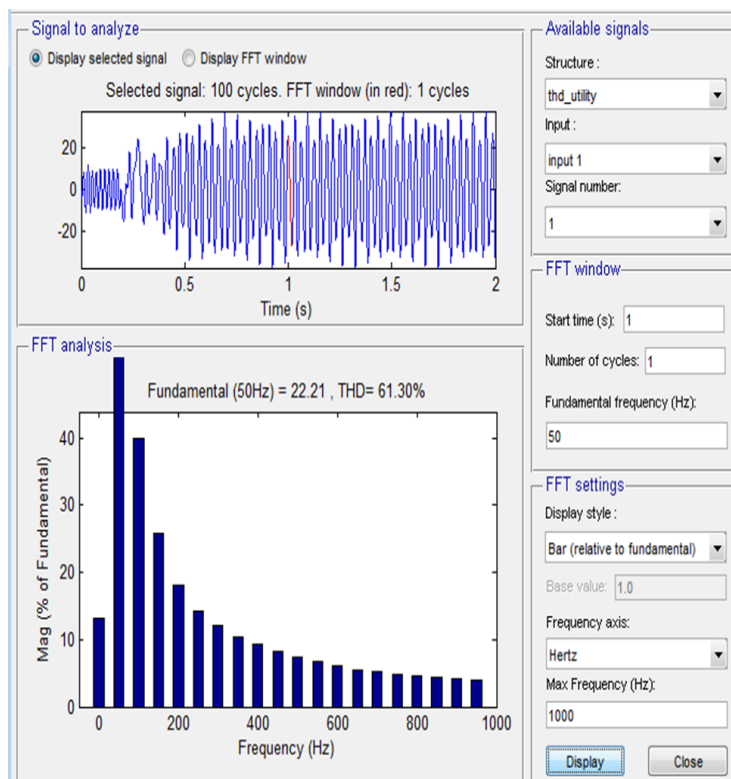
Signal to analyze

Display selected signal

Display FFT window

Selected signal: 100 cycles. FFT window (in red): 1 cycles

20
0
-20

0
0.5
1
1.5
2

Time (s)

FFT analysis

Fundamental (50Hz) = 22.21 , THD= 61.30%

40
30
20
10
0

Mag (% of Fundamental)

0
200
400
600
800
1000

Frequency (Hz)

Available signals

Structure :

thd_utility

Input :

input 1

Signal number:

1

FFT window

Start time (s): 1

Number of cycles: 1

Fundamental frequency (Hz):

50

FFT settings

Display style :

Bar (relative to fundamental)

Base value: 1.0

Frequency axis:

Hertz

Max Frequency (Hz):

1000

Display

Close